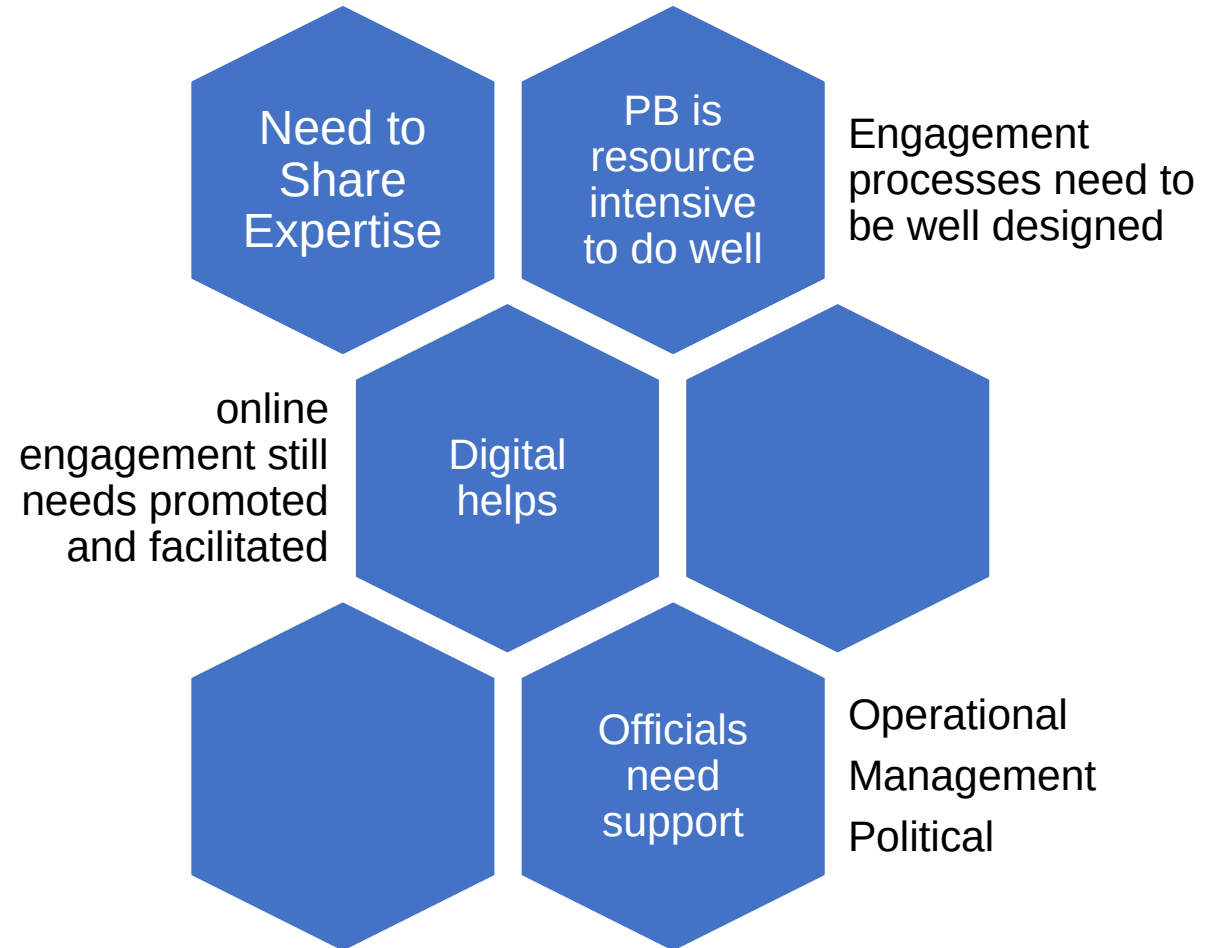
Need to Share Expertise

PB is resource intensive to do well

Engagement processes need to be well designed

online engagement still needs promoted and facilitated

Digital helps

Officials need support

Operational

Management

Political